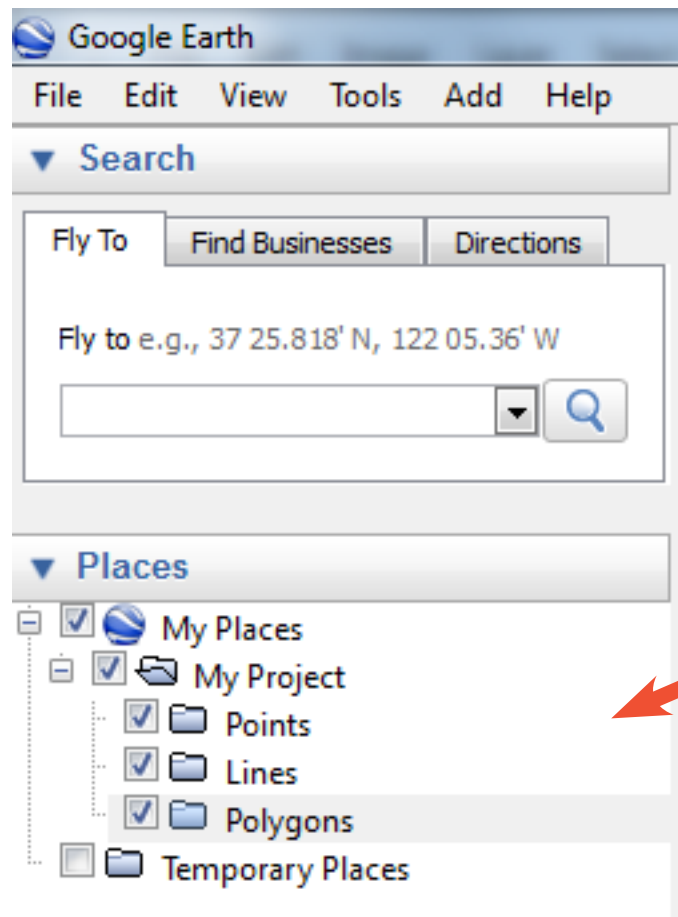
Google Earth

File Edit View Tools Add Help

▼ Search

Fly To | Find Businesses | Directions

Fly to e.g., 37 25.818' N, 122 05.36' W

▼ Places

My Places
My Project
Points
Lines
Polygons
Temporary Places